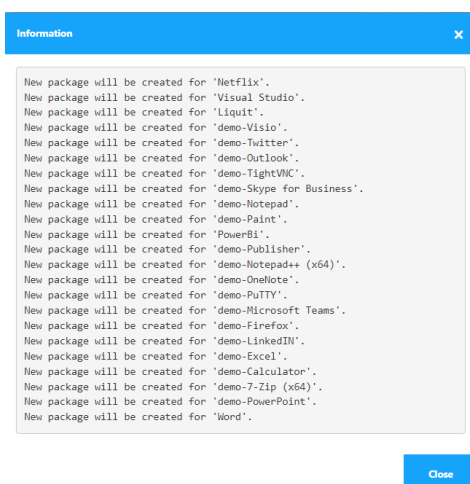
Information

×

New package will be created for 'Netflix'.
New package will be created for 'Visual Studio'.
New package will be created for 'Liquit'.
New package will be created for 'demo-Visio'.
New package will be created for 'demo-Twitter'.
New package will be created for 'demo-Outlook'.
New package will be created for 'demo-TightVNC'.
New package will be created for 'demo-Skype for Business'.
New package will be created for 'demo-Notepad'.
New package will be created for 'demo-Paint'.
New package will be created for 'PowerBi'.
New package will be created for 'demo-Publisher'.
New package will be created for 'demo-Notepad++ (x64)'.
New package will be created for 'demo-OneNote'.
New package will be created for 'demo-PuTTY'.
New package will be created for 'demo-Microsoft Teams'.
New package will be created for 'demo-Firefox'.
New package will be created for 'demo-LinkedIN'.
New package will be created for 'demo-Excel'.
New package will be created for 'demo-Calculator'.
New package will be created for 'demo-7-Zip (x64)'.
New package will be created for 'demo-PowerPoint'.
New package will be created for 'Word'.

Close